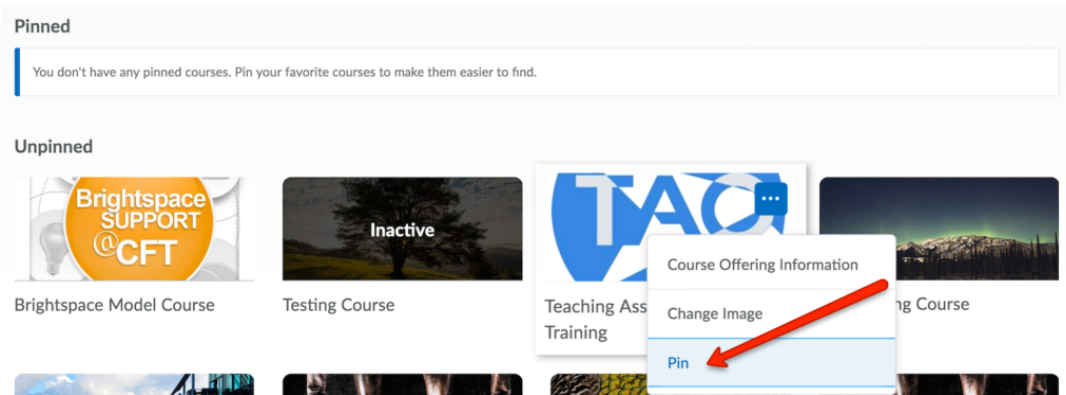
Pinned

You don't have any pinned courses. Pin your favorite courses to make them easier to find.

Unpinned

Brightspace SUPPORT @CFT

Brightspace Model Course

Inactive

Testing Course

TAC

Teaching Ass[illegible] Training

Course Offering Information

Change Image

Pin

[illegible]g Course